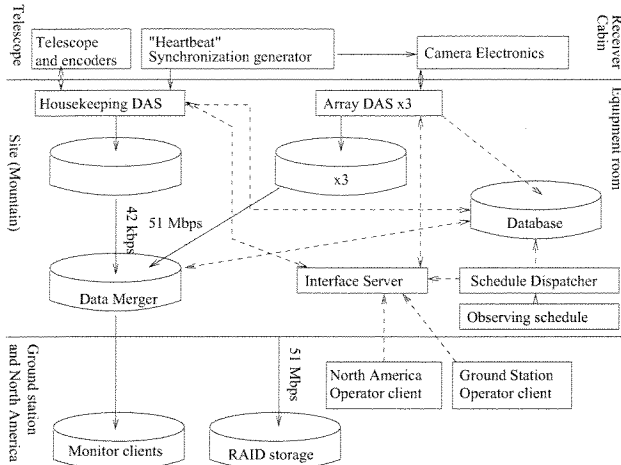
Telescope

Receiver Cabin

Telescope and encoders

"Heartbeat" Synchronization generator

Camera Electronics

Equipment room

Site (Mountain)

Housekeeping DAS

Array DAS x3

x3

Database

42 kbps

51 Mbps

Data Merger

Interface Server

Schedule Dispatcher

Observing schedule

Ground station and North America

51 Mbps

North America Operator client

Ground Station Operator client

Monitor clients

RAID storage